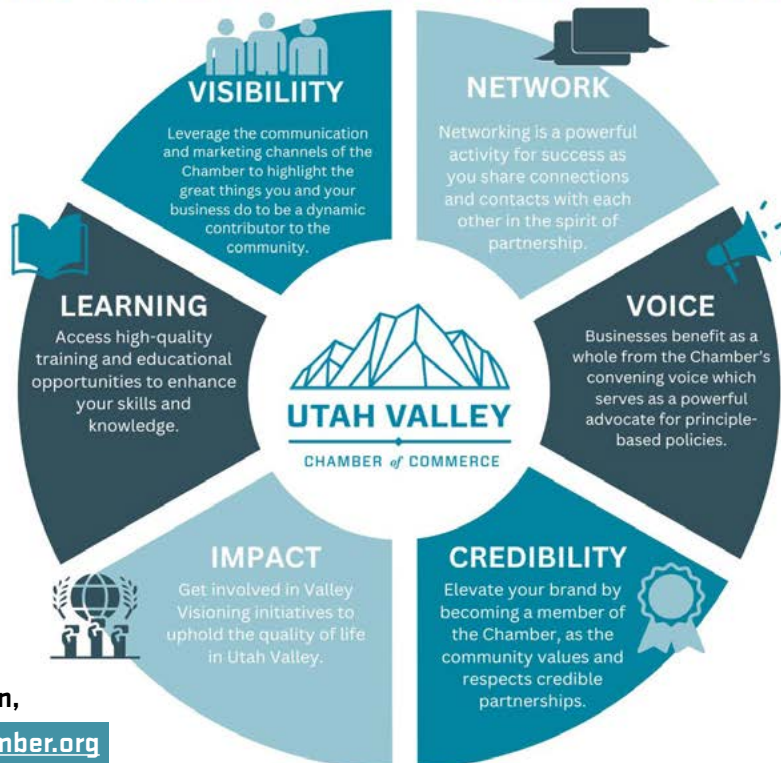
VISIBILIITY

Leverage the communication and marketing channels of the Chamber to highlight the great things you and your business do to be a dynamic contributor to the community.

NETWORK

Networking is a powerful activity for success as you share connections and contacts with each other in the spirit of partnership.

LEARNING

Access high-quality training and educational opportunities to enhance your skills and knowledge.

UTAH VALLEY

CHAMBER of COMMERCE

VOICE

Businesses benefit as a whole from the Chamber's convening voice which serves as a powerful advocate for principle-based policies.

IMPACT

Get involved in Valley Visioning initiatives to uphold the quality of life in Utah Valley.

CREDIBILITY

Elevate your brand by becoming a member of the Chamber, as the community values and respects credible partnerships.

n,

mber.org